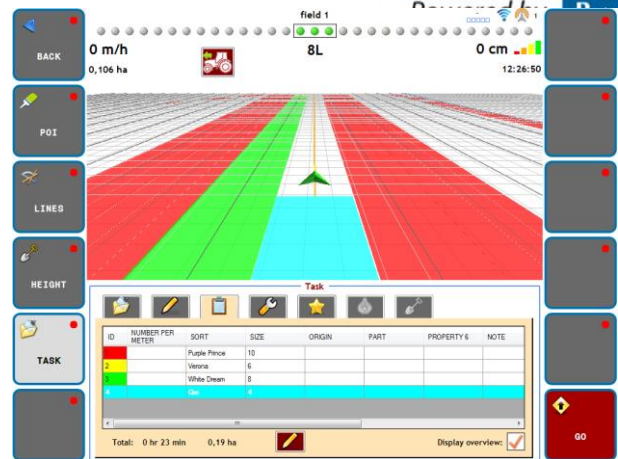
Powered by

BACK

POI

LINES

HEIGHT

TASK

field 1

0 m/h

0,106 ha

8L

0 cm

12:26:50

Task

| ID | NUMBER PER METER | SORT | SIZE | ORIGIN | PART | PROPERTY 6 | NOTE |
|---|---|---|---|---|---|---|---|
| 1 | | Purple Prince | 10 | | | | |
| 2 | | Verona | 6 | | | | |
| 3 | | White Dream | 8 | | | | |
| 4 | | Gio | 4 | | | | |

Total: 0 hr 23 min 0,19 ha

Display overview:

GO